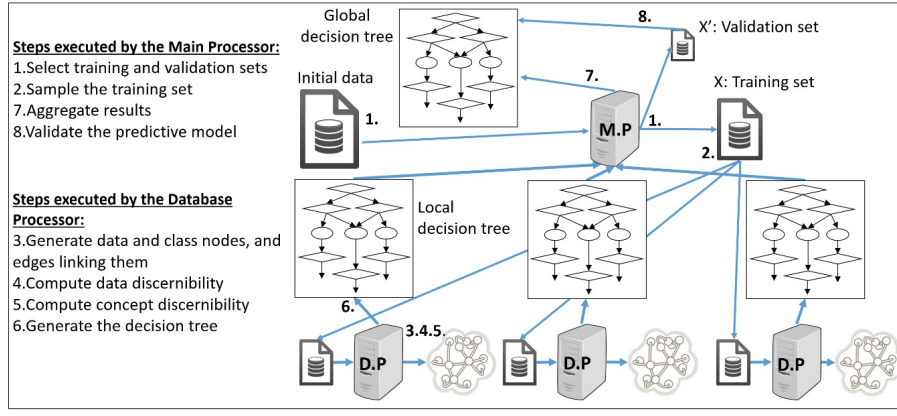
Steps executed by the Main Processor:
1.Select training and validation sets
2.Sample the training set
7.Aggregate results
8.Validate the predictive model

Steps executed by the Database Processor:
3.Generate data and class nodes, and edges linking them
4.Compute data discernibility
5.Compute concept discernibility
6.Generate the decision tree

Global decision tree

Initial data

1.

7.

8.

X': Validation set

X: Training set

M.P

1.

2.

Local decision tree

6.

3.4.5.

D.P

D.P

D.P